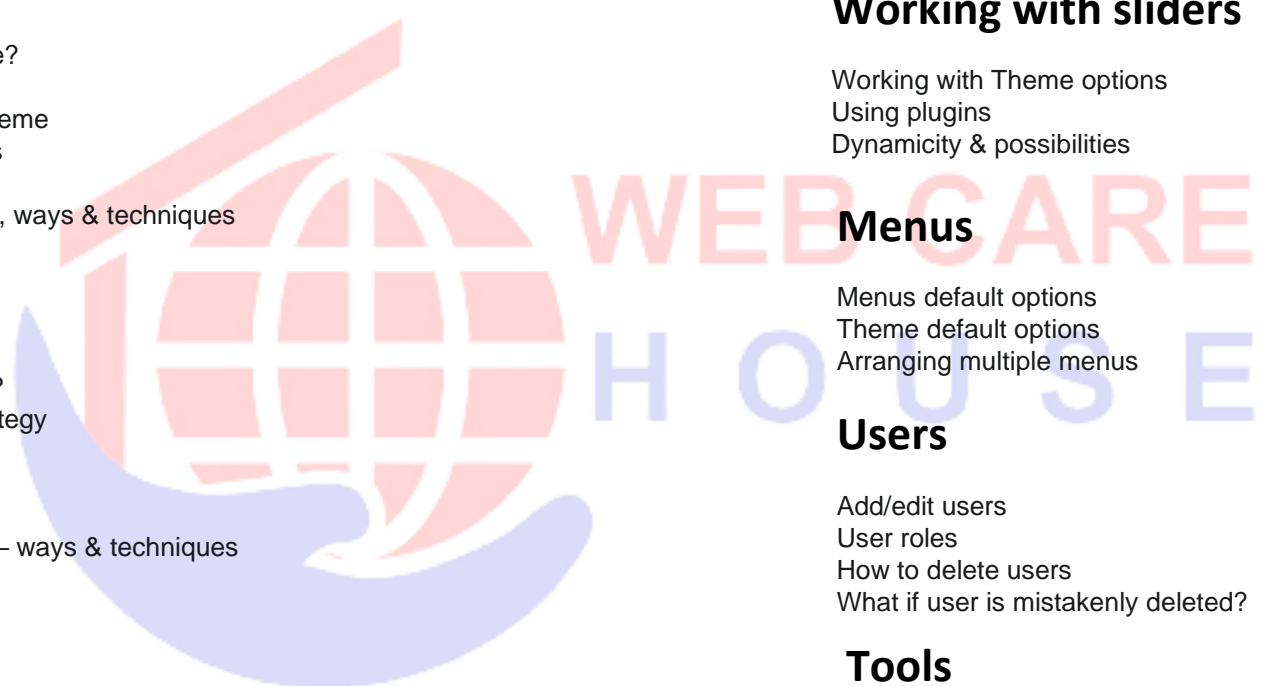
e?

eme
s

, ways & techniques

tegy

– ways & techniques

Working with sliders

Working with Theme options
Using plugins
Dynamicity & possibilities

WEB CARE
H O U S E

Menus

Menus default options
Theme default options
Arranging multiple menus

Users

Add/edit users
User roles
How to delete users
What if user is mistakenly deleted?

Tools